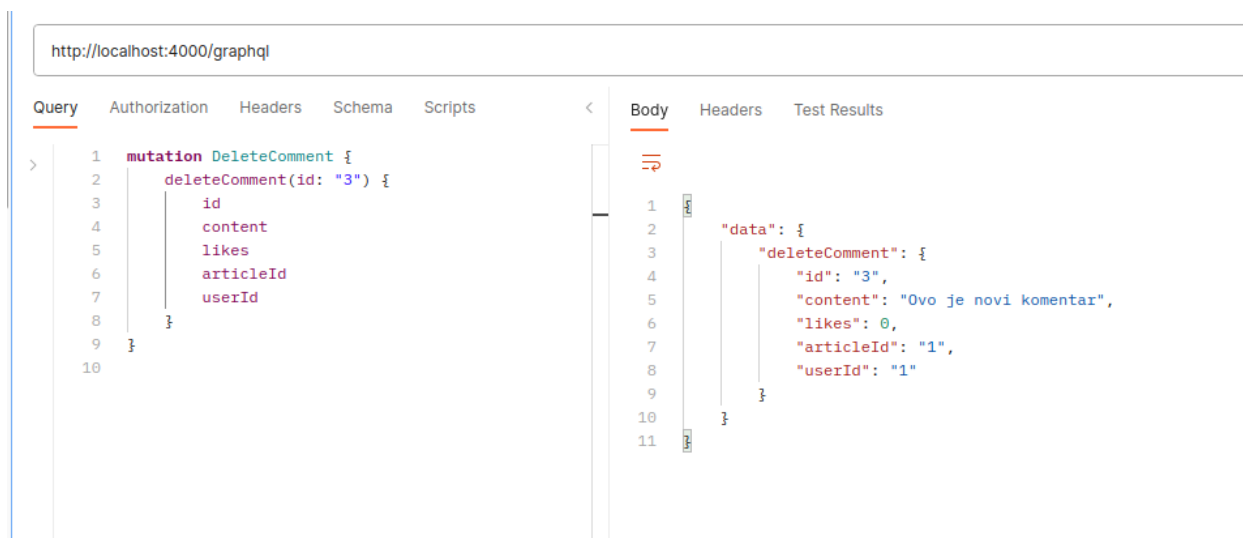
http://localhost:4000/graphql

Query Authorization Headers Schema Scripts

1 mutation DeleteComment {
2 deleteComment(id: "3") {
3 id
4 content
5 likes
6 articleId
7 userId
8 }
9 }
10

Body Headers Test Results

1 {
2 "data": {
3 "deleteComment": {
4 "id": "3",
5 "content": "Ovo je novi komentar",
6 "likes": 0,
7 "articleId": "1",
8 "userId": "1"
9 }
10 }
11 }